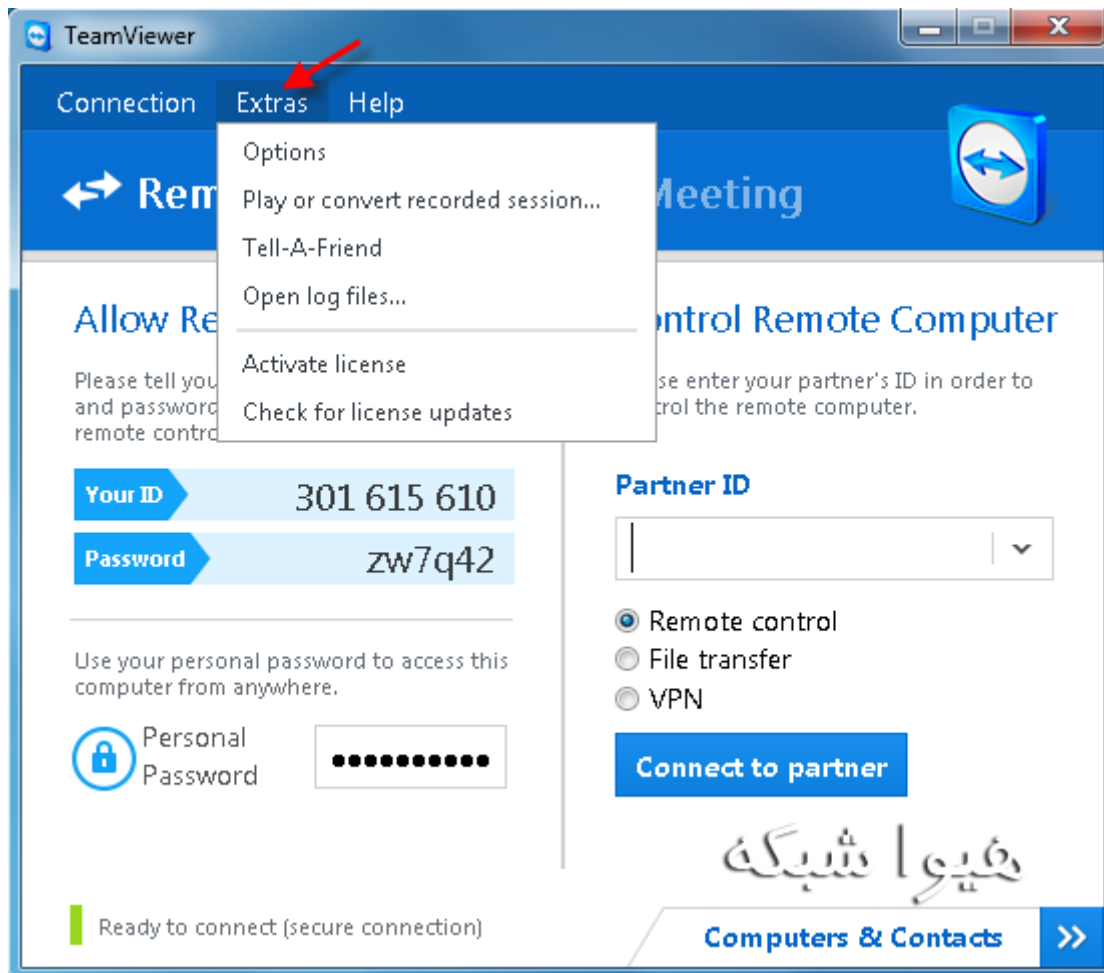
TeamViewer

Connection Extras Help

Options
Play or convert recorded session...
Tell-A-Friend
Open log files...
Activate license
Check for license updates

Rem

Meeting

Allow Re

Please tell you and password remote contro

ntrol Remote Computer

se enter your partner's ID in order to trol the remote computer.

Your ID 301 615 610
Password zw7q42

Use your personal password to access this computer from anywhere.

Personal Password ●●●●●●●●●●

Partner ID

Remote control
File transfer
VPN

Connect to partner

هیوا شبکه

Ready to connect (secure connection)

Computers & Contacts »